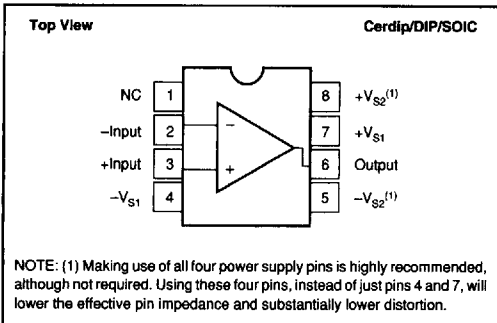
Top View

Cerdip/DIP/SOIC

NC 1

–Input 2

+Input 3

$-V_{S1}$ 4

8 $+V_{S2}^{(1)}$

7 $+V_{S1}$

6 Output

5 $-V_{S2}^{(1)}$

–

+

NOTE: (1) Making use of all four power supply pins is highly recommended, although not required. Using these four pins, instead of just pins 4 and 7, will lower the effective pin impedance and substantially lower distortion.